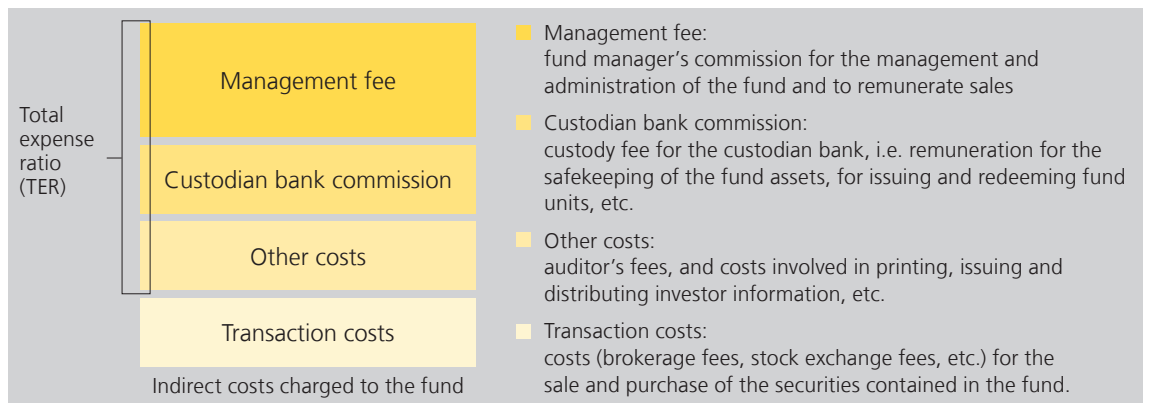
Total expense ratio (TER)

Management fee

Custodian bank commission

Other costs

Transaction costs

Indirect costs charged to the fund

Management fee:
fund manager’s commission for the management and administration of the fund and to remunerate sales

Custodian bank commission:
custody fee for the custodian bank, i.e. remuneration for the safekeeping of the fund assets, for issuing and redeeming fund units, etc.

Other costs:
auditor’s fees, and costs involved in printing, issuing and distributing investor information, etc.

Transaction costs:
costs (brokerage fees, stock exchange fees, etc.) for the sale and purchase of the securities contained in the fund.